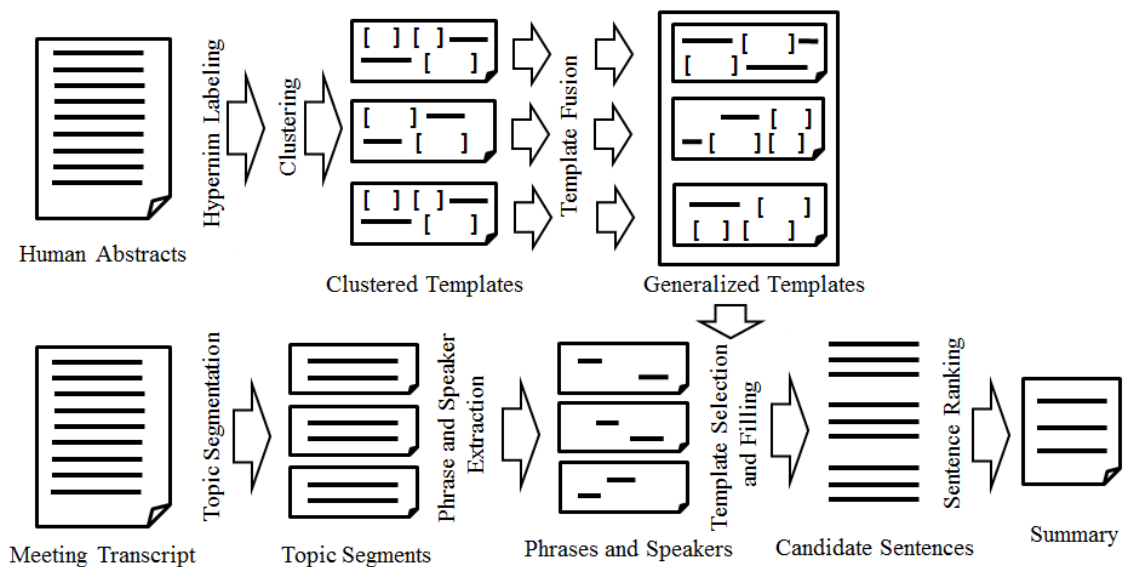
Hypernim Labeling

Clustering

Template Fusion

Human Abstracts

Clustered Templates

Generalized Templates

Topic Segmentation

Phrase and Speaker Extraction

Template Selection and Filling

Sentence Ranking

Meeting Transcript

Topic Segments

Phrases and Speakers

Candidate Sentences

Summary